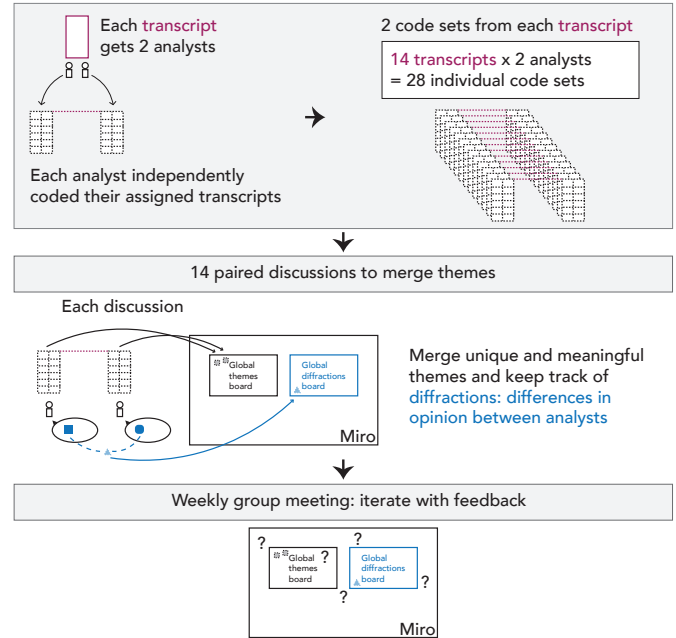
Each transcript gets 2 analysts

Each analyst independently coded their assigned transcripts

2 code sets from each transcript

14 transcripts x 2 analysts = 28 individual code sets

14 paired discussions to merge themes

Each discussion

Global themes board

Global diffractions board

Miro

Merge unique and meaningful themes and keep track of diffractions: differences in opinion between analysts

Weekly group meeting: iterate with feedback

?

Global themes board

?

Global diffractions board

?

?

Miro